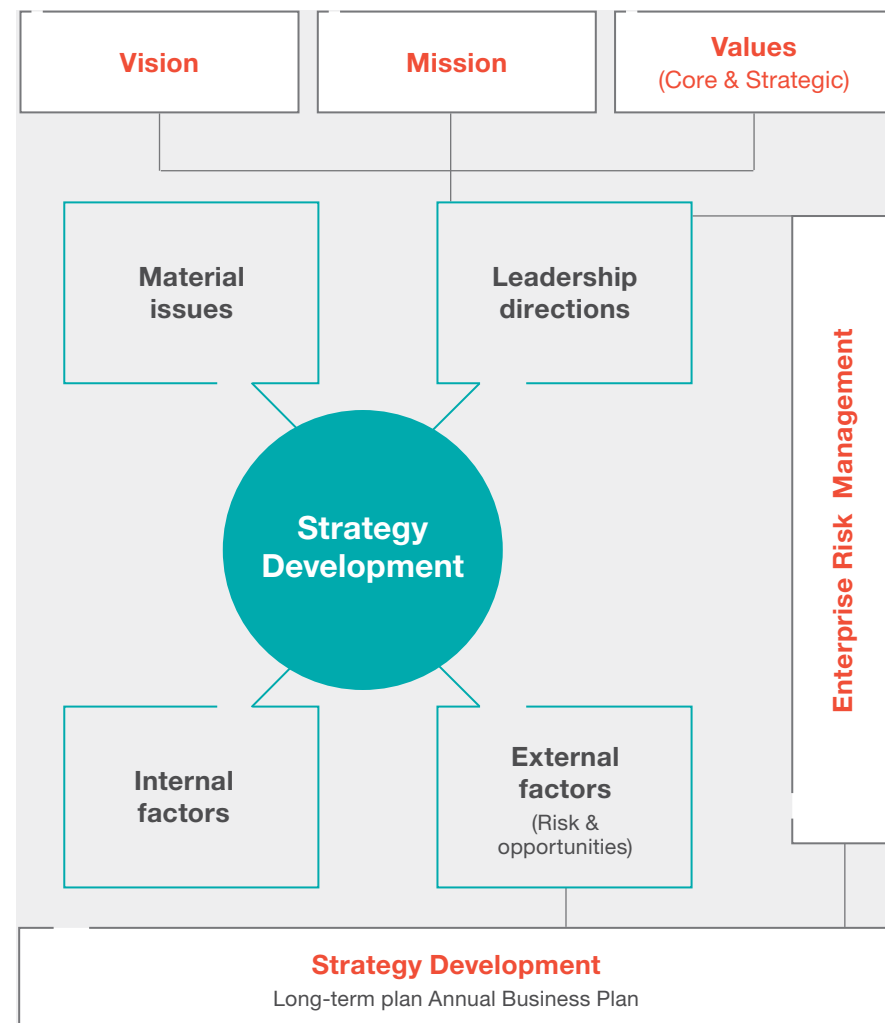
Vision

Mission

Values
(Core & Strategic)

Material issues

Leadership directions

Enterprise Risk Management

Strategy Development

Internal factors

External factors
(Risk & opportunities)

Strategy Development
Long-term plan Annual Business Plan